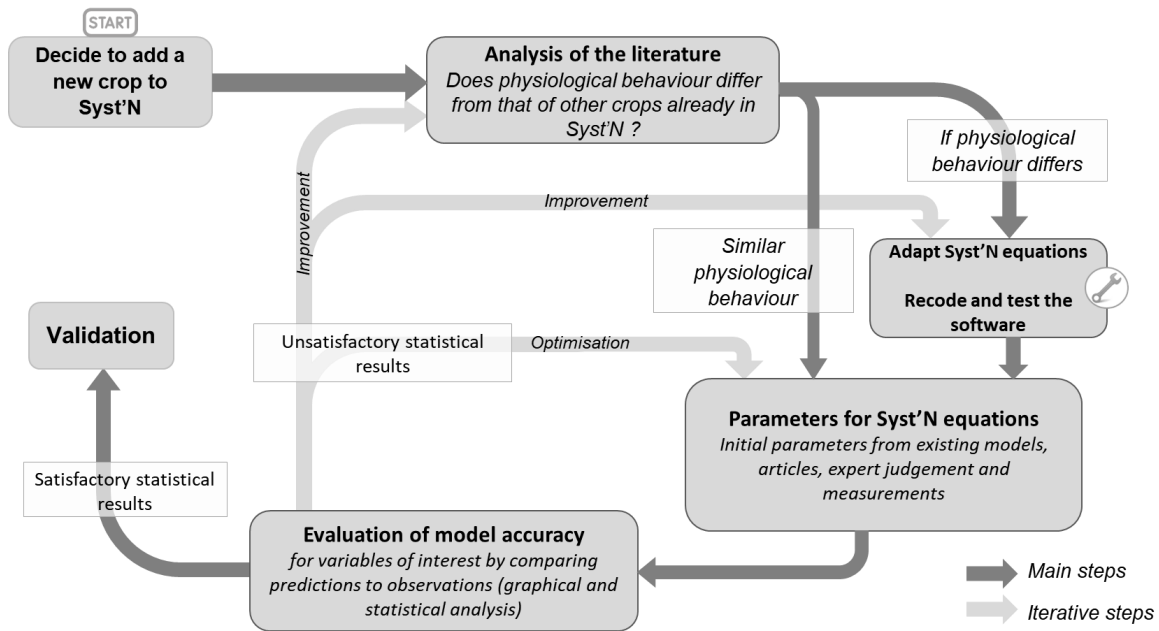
START

Decide to add a new crop to Syst'N

Analysis of the literature
Does physiological behaviour differ from that of other crops already in Syst'N ?

If physiological behaviour differs

Improvement

Improvement

Similar physiological behaviour

Adapt Syst'N equations

Recode and test the software

Validation

Unsatisfactory statistical results

Optimisation

Parameters for Syst'N equations
Initial parameters from existing models, articles, expert judgement and measurements

Satisfactory statistical results

Evaluation of model accuracy
for variables of interest by comparing predictions to observations (graphical and statistical analysis)

Main steps

Iterative steps